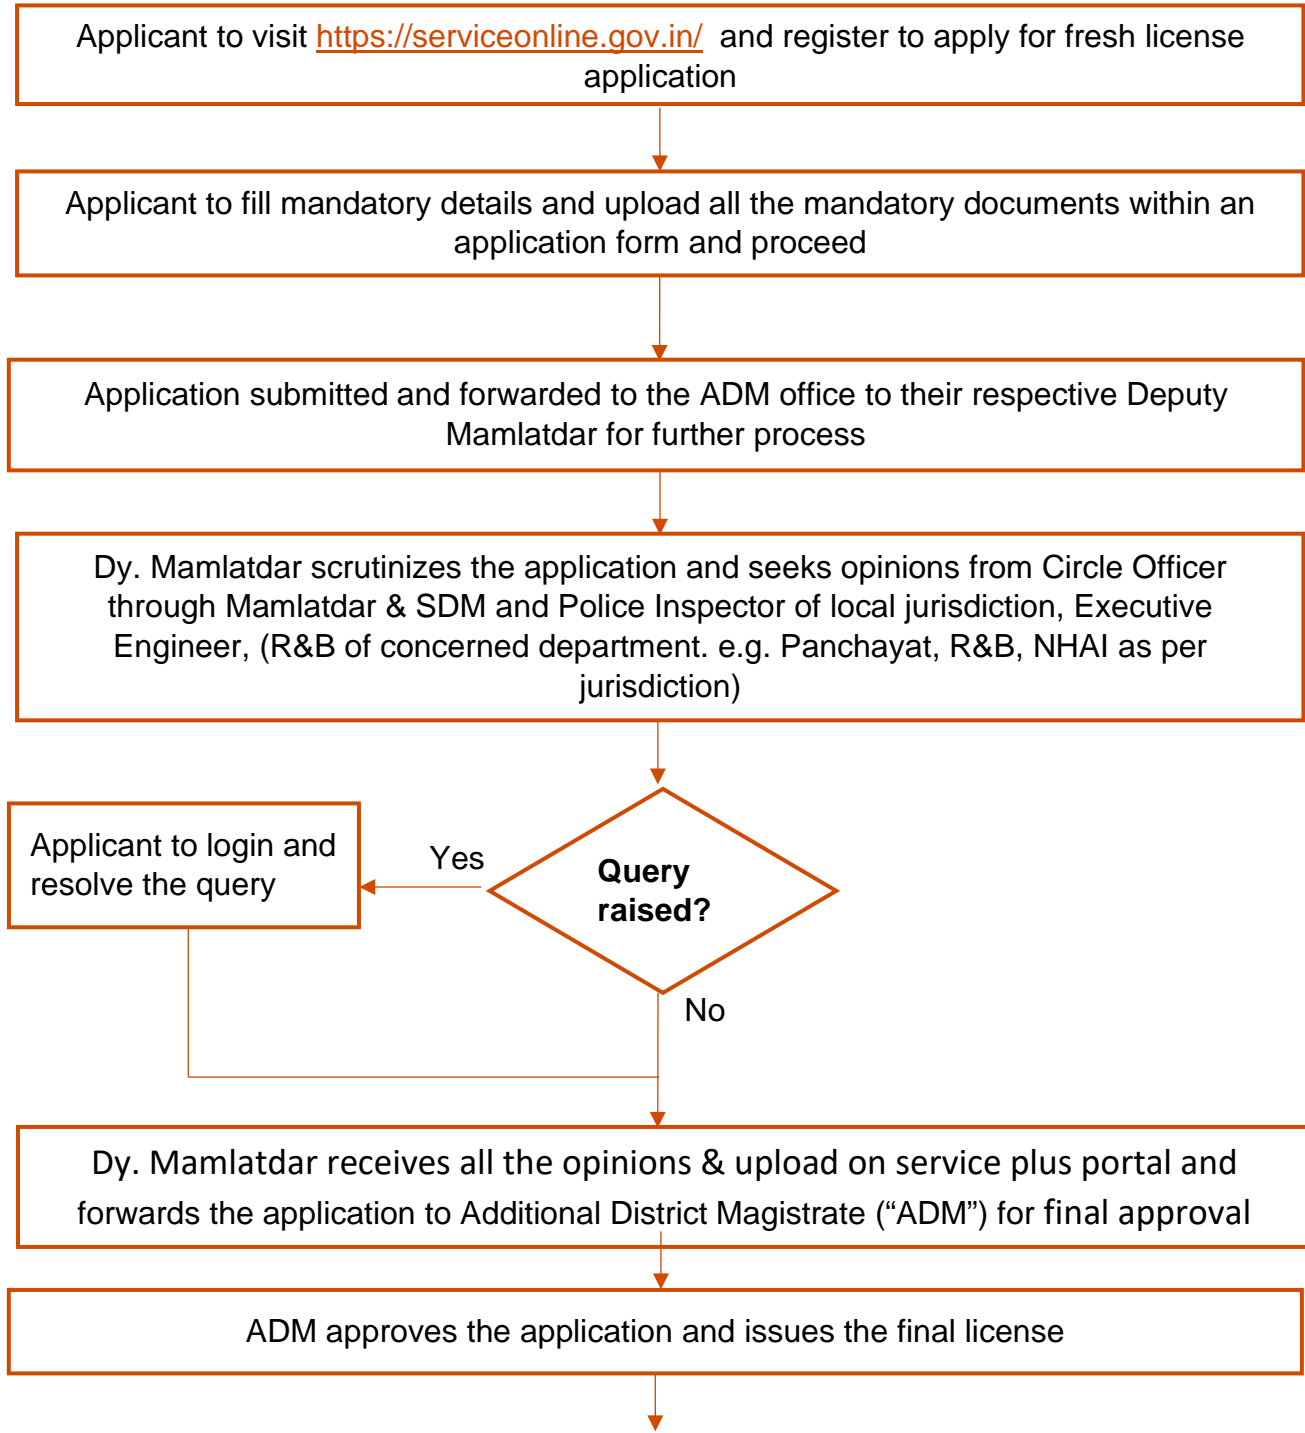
Applicant to visit https://serviceonline.gov.in/ and register to apply for fresh license application

Applicant to fill mandatory details and upload all the mandatory documents within an application form and proceed

Application submitted and forwarded to the ADM office to their respective Deputy Mamlatdar for further process

Dy. Mamlatdar scrutinizes the application and seeks opinions from Circle Officer through Mamlatdar & SDM and Police Inspector of local jurisdiction, Executive Engineer, (R&B of concerned department. e.g. Panchayat, R&B, NHAI as per jurisdiction)

Query raised?

Yes

Applicant to login and resolve the query

No

Dy. Mamlatdar receives all the opinions & upload on service plus portal and forwards the application to Additional District Magistrate (“ADM”) for final approval

ADM approves the application and issues the final license